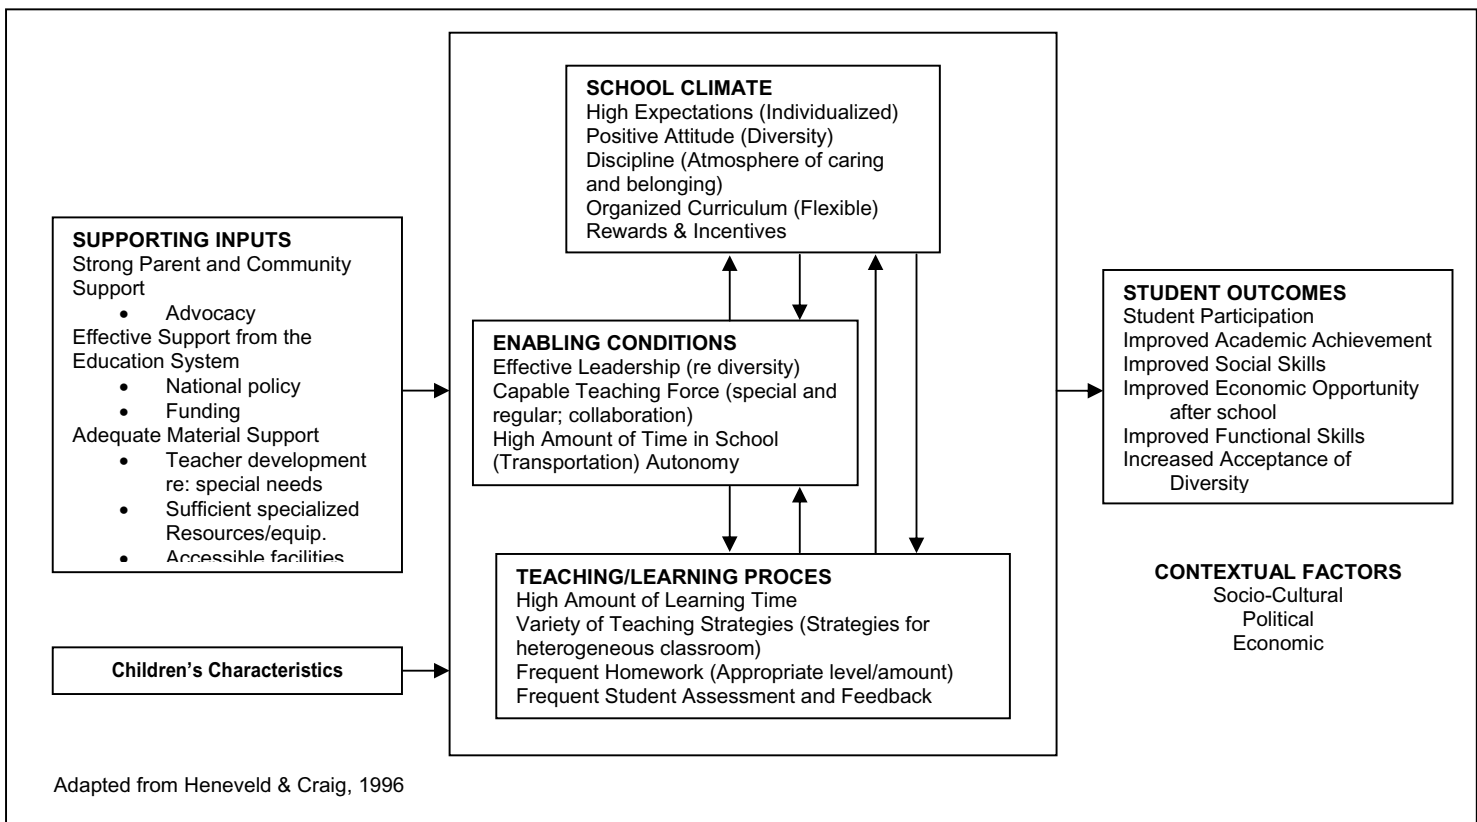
SUPPORTING INPUTS
Strong Parent and Community Support
• Advocacy
Effective Support from the Education System
• National policy
• Funding
Adequate Material Support
• Teacher development re: special needs
• Sufficient specialized Resources/equip.
• Accessible facilities

Children's Characteristics

SCHOOL CLIMATE
High Expectations (Individualized)
Positive Attitude (Diversity)
Discipline (Atmosphere of caring and belonging)
Organized Curriculum (Flexible)
Rewards & Incentives

ENABLING CONDITIONS
Effective Leadership (re diversity)
Capable Teaching Force (special and regular; collaboration)
High Amount of Time in School (Transportation) Autonomy

TEACHING/LEARNING PROCES
High Amount of Learning Time
Variety of Teaching Strategies (Strategies for heterogeneous classroom)
Frequent Homework (Appropriate level/amount)
Frequent Student Assessment and Feedback

STUDENT OUTCOMES
Student Participation
Improved Academic Achievement
Improved Social Skills
Improved Economic Opportunity after school
Improved Functional Skills
Increased Acceptance of Diversity

CONTEXTUAL FACTORS
Socio-Cultural
Political
Economic

Adapted from Heneveld & Craig, 1996